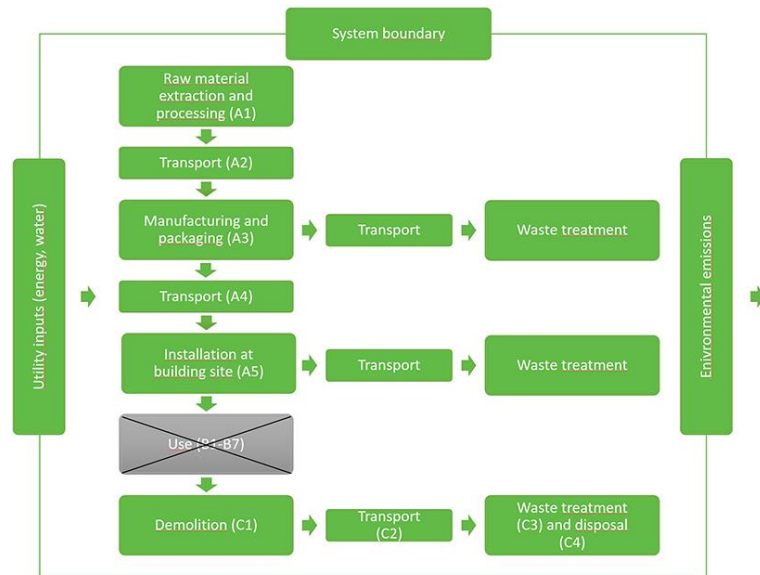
System boundary

Utility inputs (energy, water)

Raw material extraction and processing (A1)

Transport (A2)

Manufacturing and packaging (A3)

Transport

Waste treatment

Transport (A4)

Installation at building site (A5)

Transport

Waste treatment

Use (B1-B7)

Demolition (C1)

Transport (C2)

Waste treatment (C3) and disposal (C4)

Enivronmental emissions